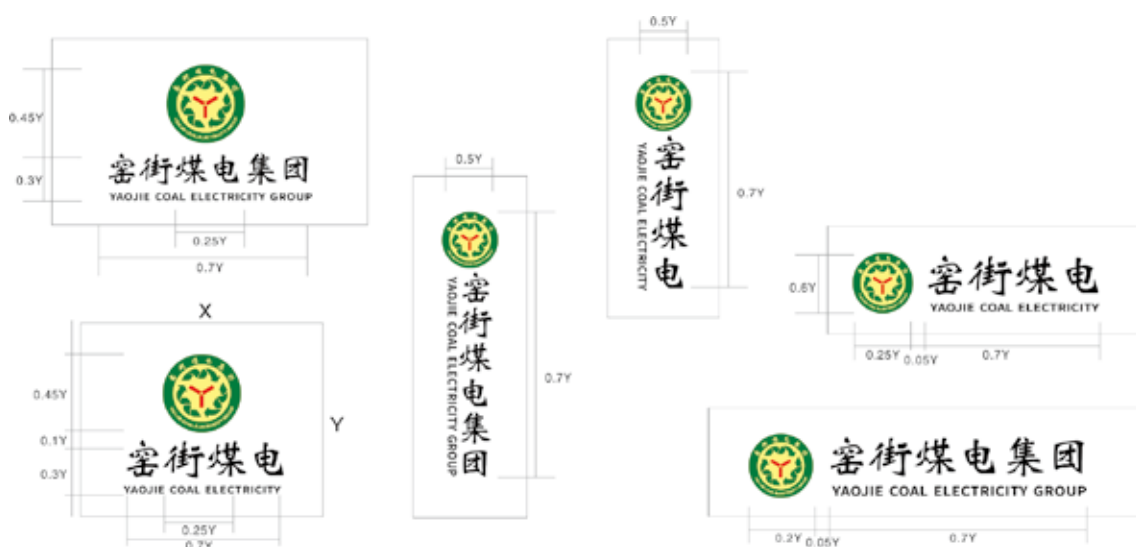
0.45Y
0.3Y
窑街煤电集团
YAOJIE COAL ELECTRICITY GROUP
0.25Y
0.7Y

X

0.45Y
0.1Y
0.3Y
窑街煤电
YAOJIE COAL ELECTRICITY
Y
0.25Y
0.7Y

0.5Y
窑街煤电集团
YAOJIE COAL ELECTRICITY GROUP
0.7Y

0.5Y
窑街煤电
YAOJIE COAL ELECTRICITY
0.7Y

0.6Y
窑街煤电
YAOJIE COAL ELECTRICITY
0.25Y
0.05Y
0.7Y

窑街煤电集团
YAOJIE COAL ELECTRICITY GROUP
0.2Y
0.05Y
0.7Y